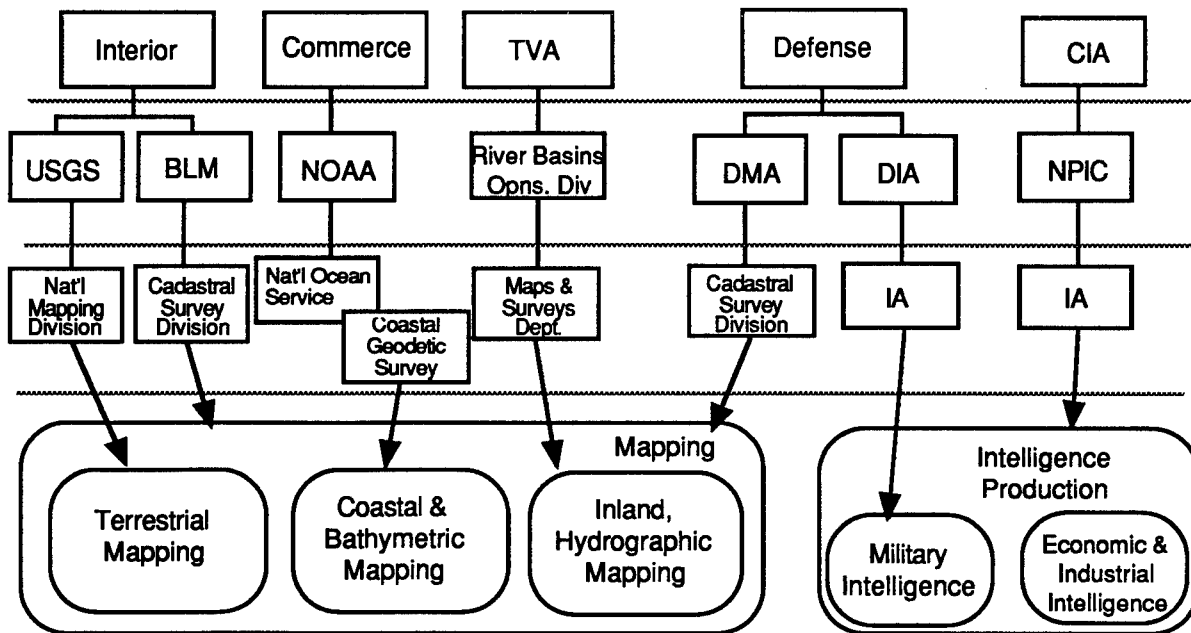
Interior
Commerce
TVA
Defense
CIA

USGS
BLM
NOAA
River Basins Opns. Div
DMA
DIA
NPIC

Nat'l Mapping Division
Cadastral Survey Division
Nat'l Ocean Service
Coastal Geodetic Survey
Maps & Surveys Dept.
Cadastral Survey Division
IA
IA

Mapping
Terrestrial Mapping
Coastal & Bathymetric Mapping
Inland, Hydrographic Mapping

Intelligence Production
Military Intelligence
Economic & Industrial Intelligence